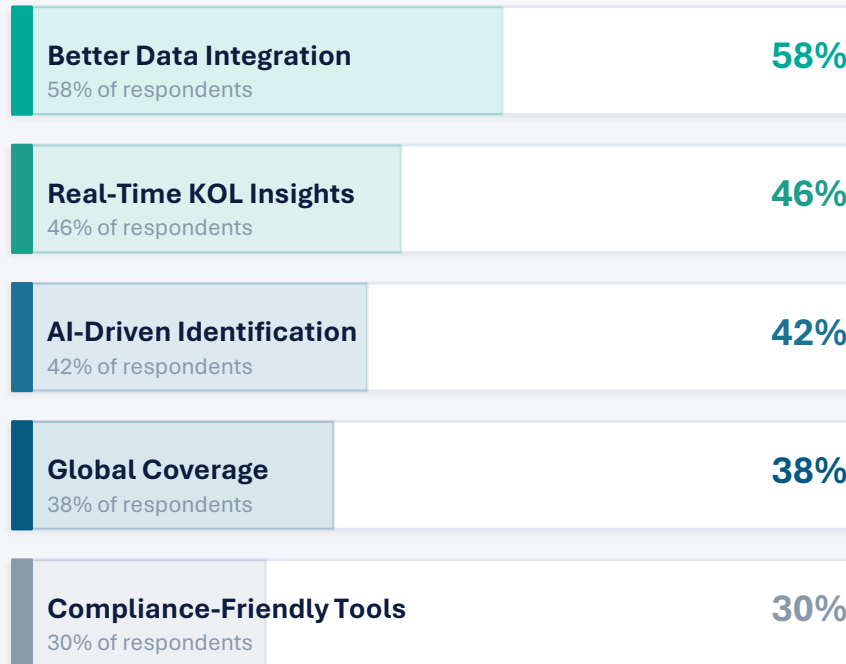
Better Data Integration
58% of respondents
58%

Real-Time KOL Insights
46% of respondents
46%

AI-Driven Identification
42% of respondents
42%

Global Coverage
38% of respondents
38%

Compliance-Friendly Tools
30% of respondents
30%